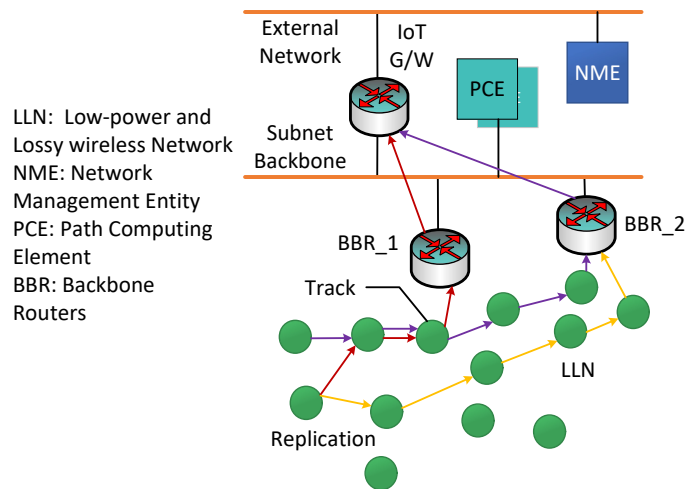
LLN: Low-power and Lossy wireless Network
NME: Network Management Entity
PCE: Path Computing Element
BBR: Backbone Routers

External Network

IoT G/W

PCE

NME

Subnet Backbone

BBR_1

BBR_2

Track

LLN

Replication